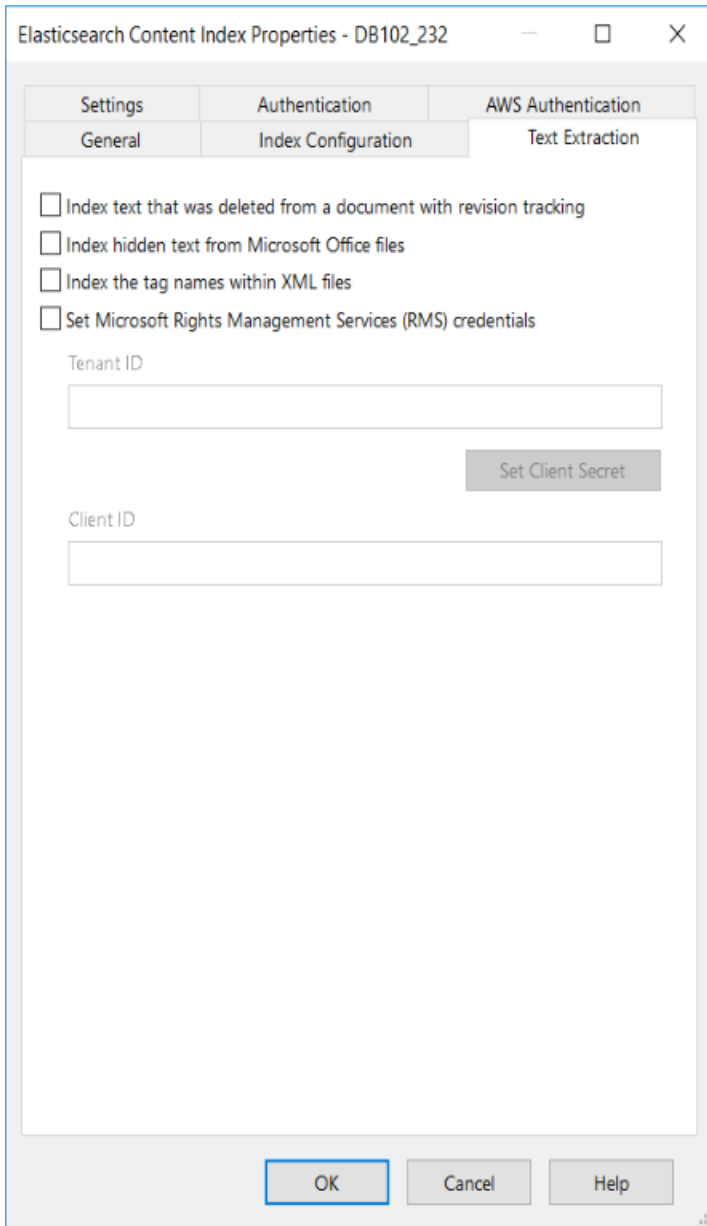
Elasticsearch Content Index Properties - DB102_232

Settings
Authentication
AWS Authentication
General
Index Configuration
Text Extraction

Index text that was deleted from a document with revision tracking
Index hidden text from Microsoft Office files
Index the tag names within XML files
Set Microsoft Rights Management Services (RMS) credentials

Tenant ID

Set Client Secret

Client ID

OK
Cancel
Help